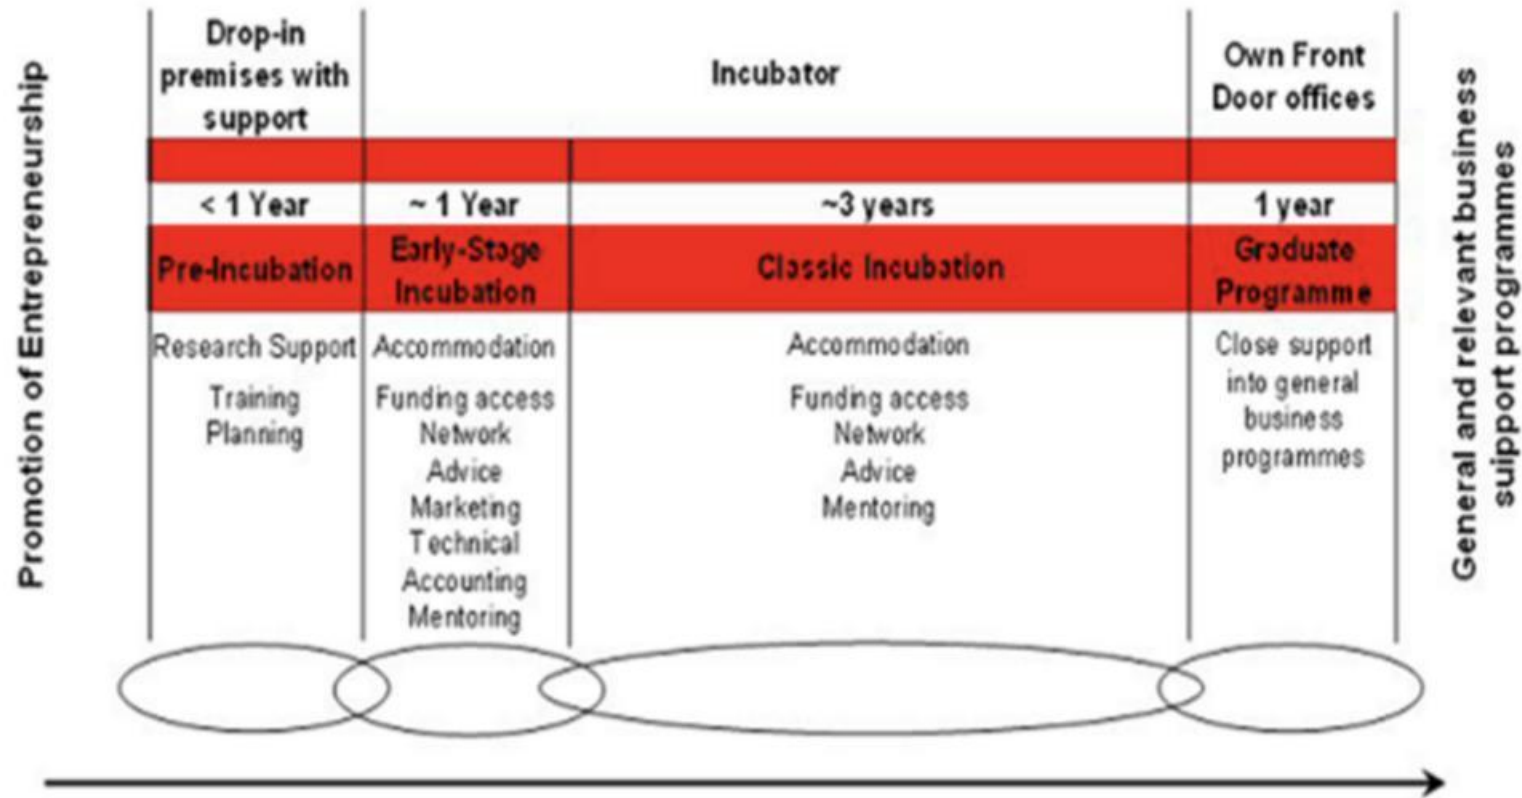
Promotion of Entrepreneurship

| Drop-in premises with support | Incubator | | Own Front Door offices |
|---|---|---|---|
| < 1 Year | ~ 1 Year | ~3 years | 1 year |
| Pre-Incubation | Early-Stage Incubation | Classic Incubation | Graduate Programme |
| Research Support Training Planning | Accommodation Funding access Network Advice Marketing Technical Accounting Mentoring | Accommodation Funding access Network Advice Mentoring | Close support into general business programmes |

General and relevant business suipport programmes